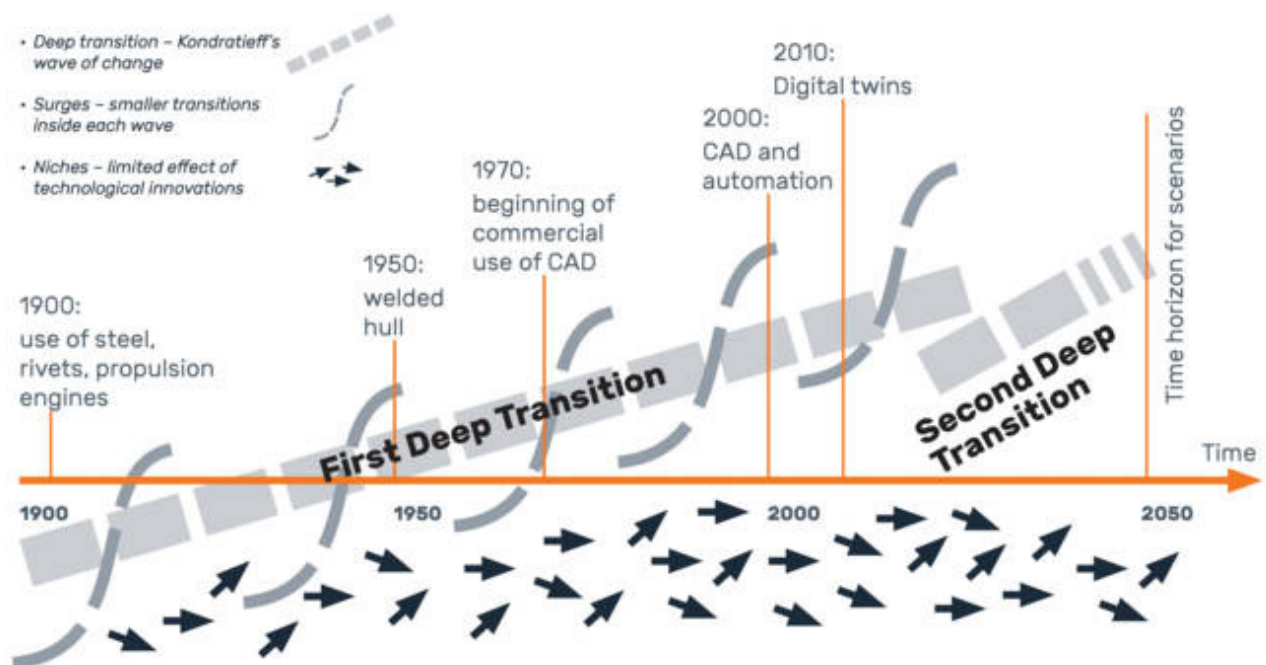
• Deep transition – Kondratieff's wave of change

• Surges – smaller transitions inside each wave

• Niches – limited effect of technological innovations

2010:
Digital twins

2000:
CAD and automation

1970:
beginning of commercial use of CAD

1950:
welded hull

1900:
use of steel, rivets, propulsion engines

Time horizon for scenarios

First Deep Transition

Second Deep Transition

Time

1900

1950

2000

2050